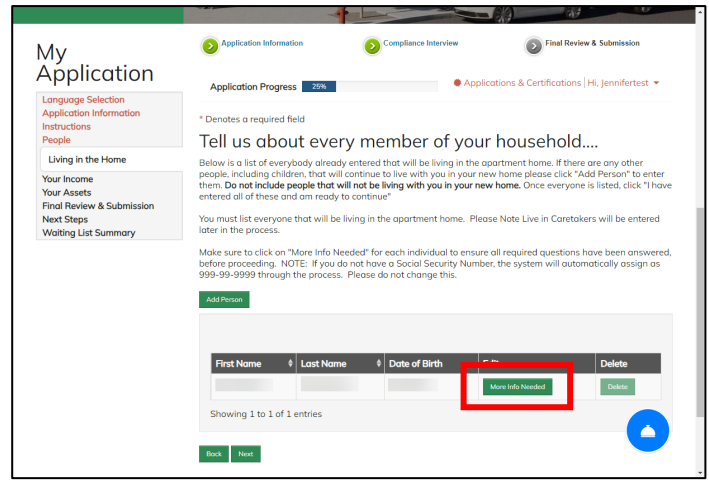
My Application

Language Selection
Application Information
Instructions
People
Living in the Home
Your Income
Your Assets
Final Review & Submission
Next Steps
Waiting List Summary

Application Information
Compliance Interview
Final Review & Submission

Application Progress 25%

Applications & Certifications | Hi, Jennifertest

* Denotes a required field

Tell us about every member of your household....

Below is a list of everybody already entered that will be living in the apartment home. If there are any other people, including children, that will continue to live with you in your new home please click "Add Person" to enter them. **Do not include people that will not be living with you in your new home.** Once everyone is listed, click "I have entered all of these and am ready to continue"

You must list everyone that will be living in the apartment home. Please Note Live in Caretakers will be entered later in the process.

Make sure to click on "More Info Needed" for each individual to ensure all required questions have been answered, before proceeding. NOTE: If you do not have a Social Security Number, the system will automatically assign as 999-99-9999 through the process. Please do not change this.

Add Person

| First Name | Last Name | Date of Birth | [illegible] | Delete |
|---|---|---|---|---|
| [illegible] | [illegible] | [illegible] | More Info Needed | Delete |

Showing 1 to 1 of 1 entries

Back Next